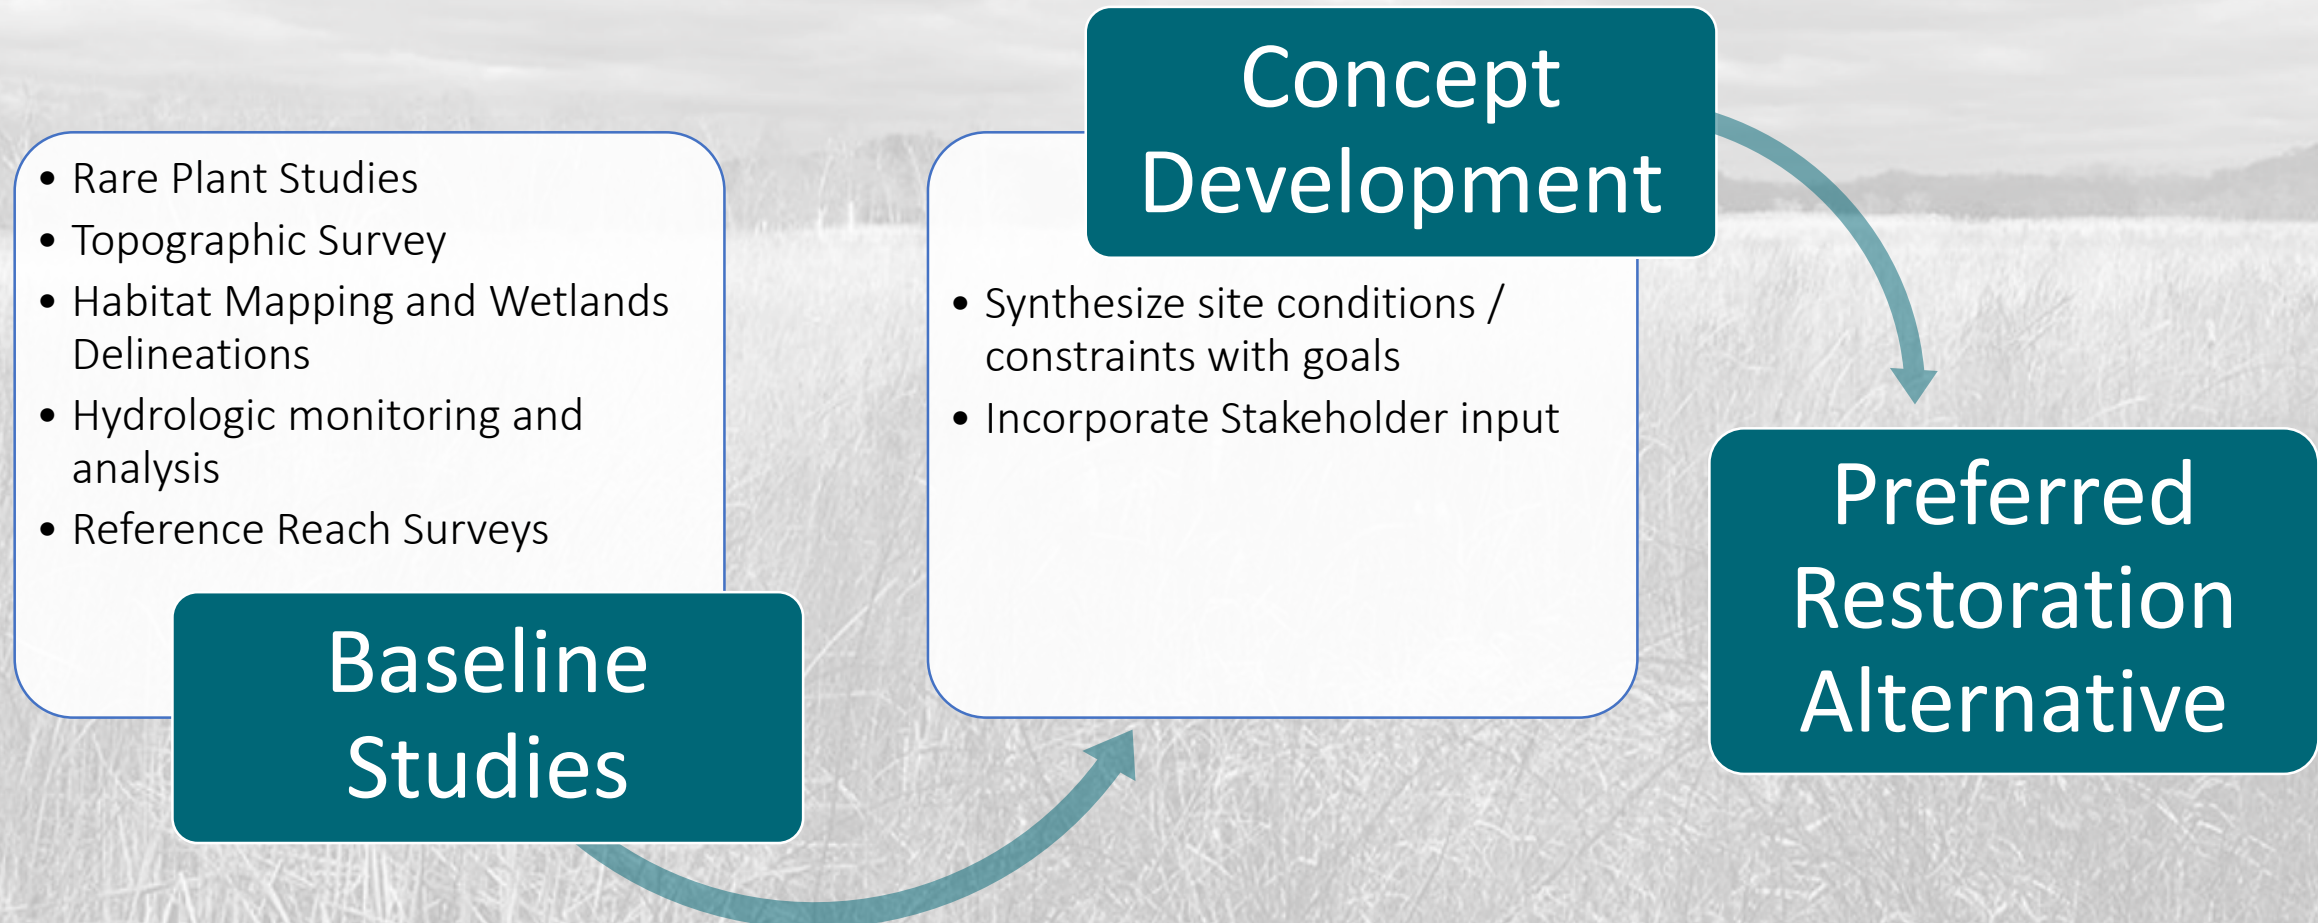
- Rare Plant Studies
- Topographic Survey
- Habitat Mapping and Wetlands Delineations
- Hydrologic monitoring and analysis
- Reference Reach Surveys

Baseline Studies

Concept Development

- Synthesize site conditions / constraints with goals
- Incorporate Stakeholder input

Preferred Restoration Alternative